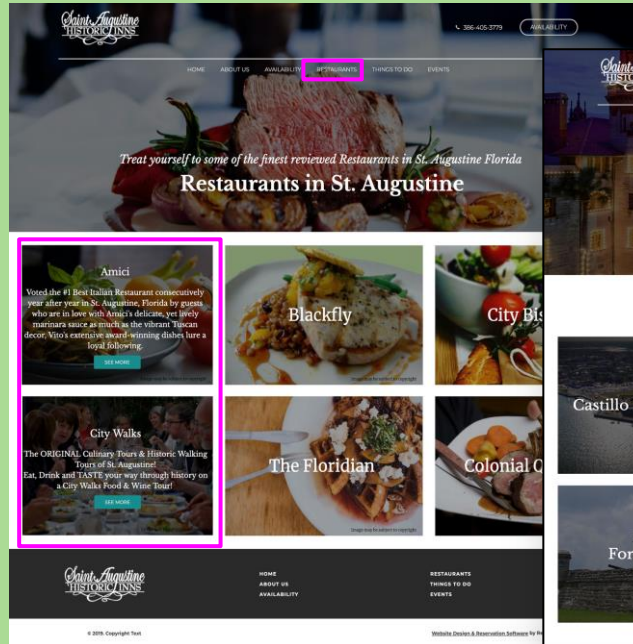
Saint Augustine HISTORIC INNS

386-405-3779

AVAILABILITY

HOME ABOUT US AVAILABILITY RESTAURANTS THINGS TO DO EVENTS

Treat yourself to some of the finest reviewed Restaurants in St. Augustine Florida

Restaurants in St. Augustine

Amici

Voted the #1 Best Italian Restaurant consecutively year after year in St. Augustine, Florida by guests who are in love with Amici's delicate, yet lively marinara sauce as much as the vibrant Tuscan decor. Vito's extensive award-winning dishes lure a loyal following.

SEE MORE

Blackfly

City Bis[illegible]

City Walks

The ORIGINAL Culinary Tours & Historic Walking Tours of St. Augustine!
Eat, Drink and TASTE your way through history on a City Walks Food & Wine Tour!

SEE MORE

The Floridian

Colonial Q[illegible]

Castillo

For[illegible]

Saint Augustine HISTORIC INNS

HOME
ABOUT US
AVAILABILITY

RESTAURANTS
THINGS TO DO
EVENTS

© 2019. Copyright Text

Website Design & Reservation Software by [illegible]